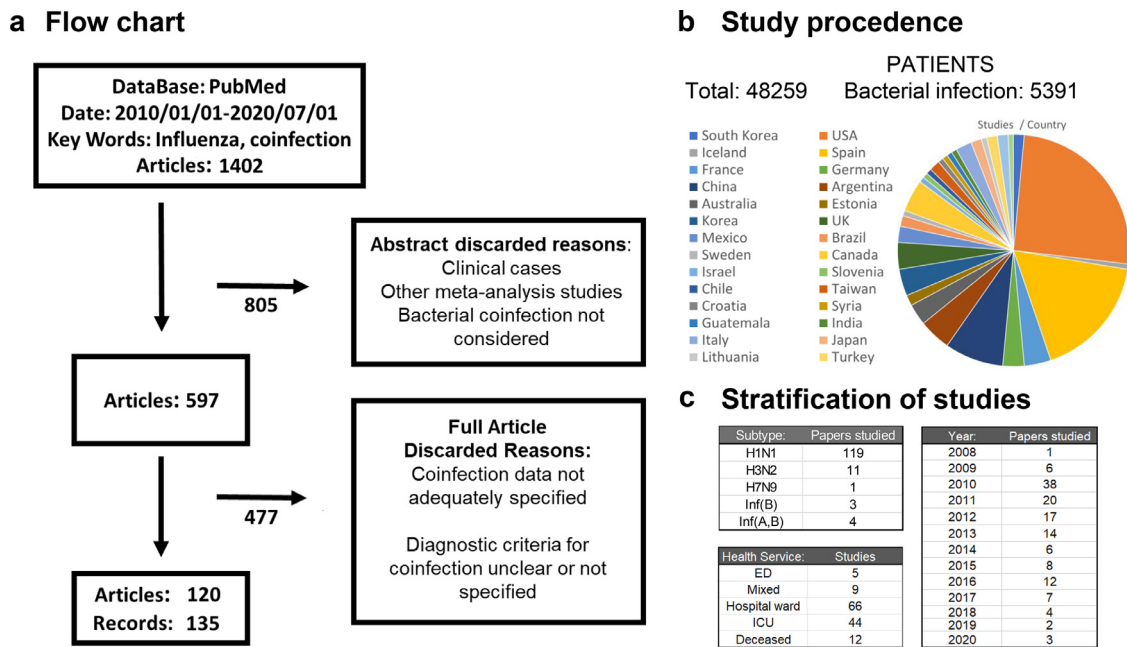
a Flow chart

DataBase: PubMed
Date: 2010/01/01-2020/07/01
Key Words: Influenza, coinfection
Articles: 1402

805

Abstract discarded reasons:
Clinical cases
Other meta-analysis studies
Bacterial coinfection not considered

Articles: 597

477

Full Article Discarded Reasons:
Coinfection data not adequately specified

Diagnostic criteria for coinfection unclear or not specified

Articles: 120
Records: 135

b Study procedence

PATIENTS
Total: 48259 Bacterial infection: 5391

Studies / Country

South Korea
Iceland
France
China
Australia
Korea
Mexico
Sweden
Israel
Chile
Croatia
Guatemala
Italy
Lithuania
USA
Spain
Germany
Argentina
Estonia
UK
Brazil
Canada
Slovenia
Taiwan
Syria
India
Japan
Turkey

c Stratification of studies

| Subtype: | Papers studied |
|---|---|
| H1N1 | 119 |
| H3N2 | 11 |
| H7N9 | 1 |
| Inf(B) | 3 |
| Inf(A,B) | 4 |

| Health Service: | Studies |
|---|---|
| ED | 5 |
| Mixed | 9 |
| Hospital ward | 66 |
| ICU | 44 |
| Deceased | 12 |

| Year: | Papers studied |
|---|---|
| 2008 | 1 |
| 2009 | 6 |
| 2010 | 38 |
| 2011 | 20 |
| 2012 | 17 |
| 2013 | 14 |
| 2014 | 6 |
| 2015 | 8 |
| 2016 | 12 |
| 2017 | 7 |
| 2018 | 4 |
| 2019 | 2 |
| 2020 | 3 |